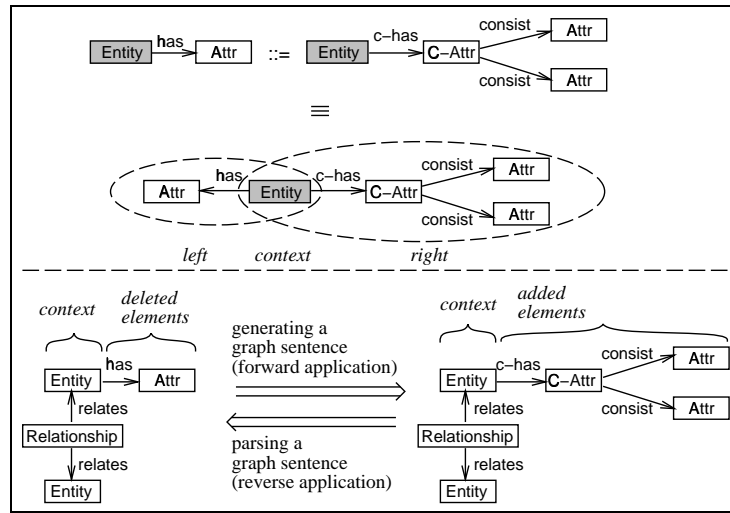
Entity has Attr ::= Entity c–has C–Attr consist Attr consist Attr

≡

Attr has Entity c–has C–Attr consist Attr consist Attr

left context right

context deleted elements

Entity has Attr
relates
Relationship
relates
Entity

generating a graph sentence (forward application)

parsing a graph sentence (reverse application)

context added elements

Entity c–has C–Attr consist Attr consist Attr
relates
Relationship
relates
Entity